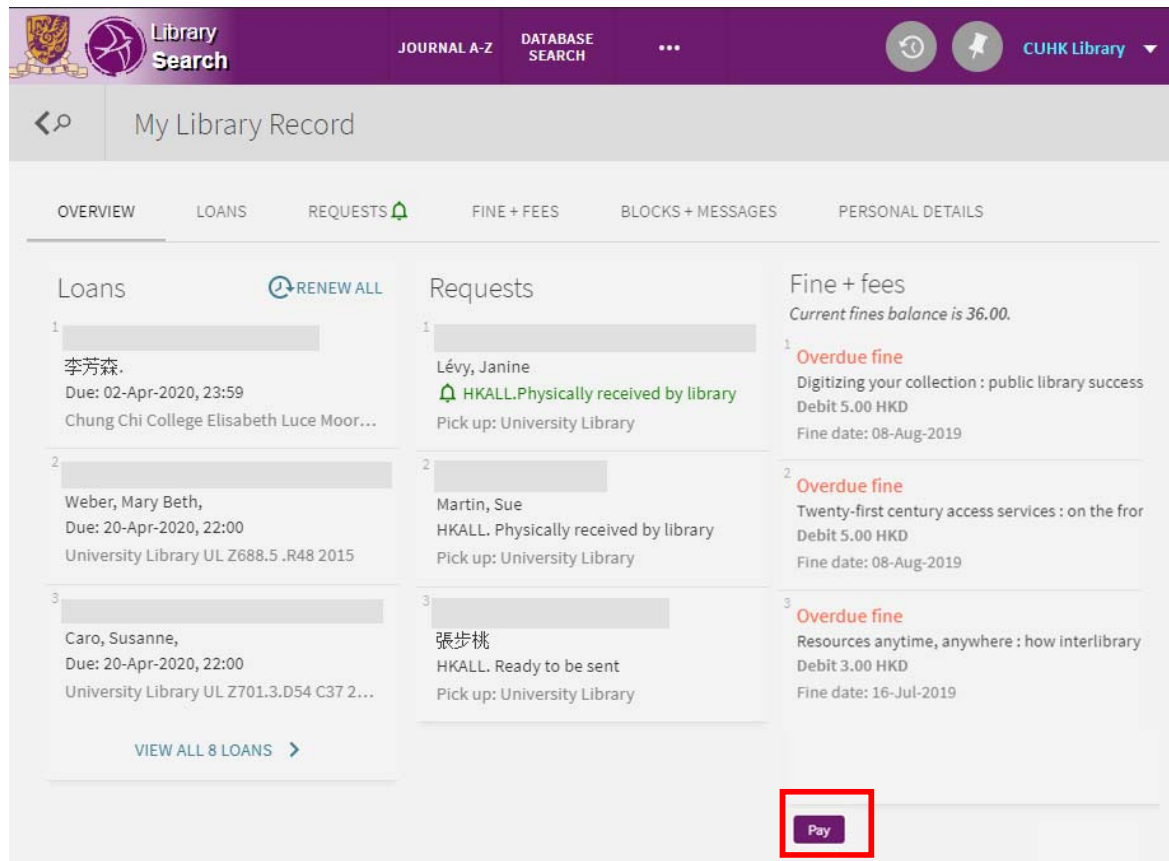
Library Search

JOURNAL A-Z

DATABASE SEARCH

•••

CUHK Library

My Library Record

OVERVIEW

LOANS

REQUESTS

FINE + FEES

BLOCKS + MESSAGES

PERSONAL DETAILS

Loans

RENEW ALL

1

李芳森.

Due: 02-Apr-2020, 23:59

Chung Chi College Elisabeth Luce Moor...

2

Weber, Mary Beth,

Due: 20-Apr-2020, 22:00

University Library UL Z688.5 .R48 2015

3

Caro, Susanne,

Due: 20-Apr-2020, 22:00

University Library UL Z701.3.D54 C37 2...

VIEW ALL 8 LOANS

Requests

1

Lévy, Janine

HKALL.Physically received by library

Pick up: University Library

2

Martin, Sue

HKALL. Physically received by library

Pick up: University Library

3

張步桃

HKALL. Ready to be sent

Pick up: University Library

Fine + fees

Current fines balance is 36.00.

1

Overdue fine

Digitizing your collection : public library success

Debit 5.00 HKD

Fine date: 08-Aug-2019

2

Overdue fine

Twenty-first century access services : on the fror

Debit 5.00 HKD

Fine date: 08-Aug-2019

3

Overdue fine

Resources anytime, anywhere : how interlibrary

Debit 3.00 HKD

Fine date: 16-Jul-2019

Pay